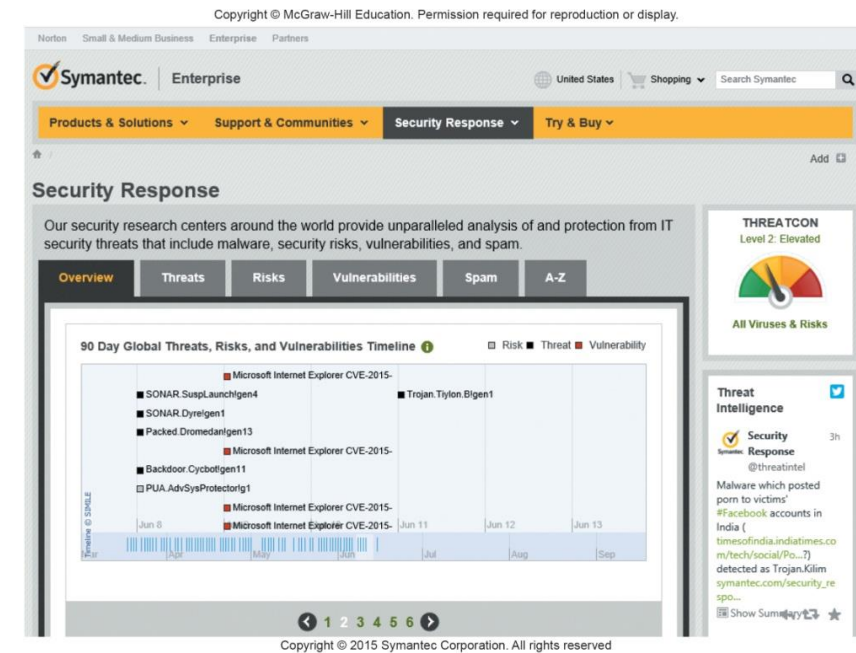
Copyright © McGraw-Hill Education. Permission required for reproduction or display.

Norton Small & Medium Business Enterprise Partners

Symantec. Enterprise

United States Shopping Search Symantec

Products & Solutions Support & Communities Security Response Try & Buy

Add

Security Response

Our security research centers around the world provide unparalleled analysis of and protection from IT security threats that include malware, security risks, vulnerabilities, and spam.

Overview Threats Risks Vulnerabilities Spam A-Z

90 Day Global Threats, Risks, and Vulnerabilities Timeline

Risk Threat Vulnerability

Microsoft Internet Explorer CVE-2015-
SONAR.SuspLaunch!gen4
Trojan.Tiylon.B!gen1
SONAR.Dyre!gen1
Packed.Dromedan!gen13
Microsoft Internet Explorer CVE-2015-
Backdoor.Cycbot!gen11
PUA.AdvSysProtector!g1
Microsoft Internet Explorer CVE-2015-
Microsoft Internet Explorer CVE-2015-

Jun 8 Jun 11 Jun 12 Jun 13

Timeline © SIMILE

Apr May Jun Jul Aug Sep

1 2 3 4 5 6

THREATCON
Level 2: Elevated

All Viruses & Risks

Threat Intelligence

Security Response 3h
@threatintel

Malware which posted porn to victims' #Facebook accounts in India ( timesofindia.indiatimes.com/tech/social/Po...?) detected as Trojan.Kilim symantec.com/security_respo...

Show Summary

Copyright © 2015 Symantec Corporation. All rights reserved